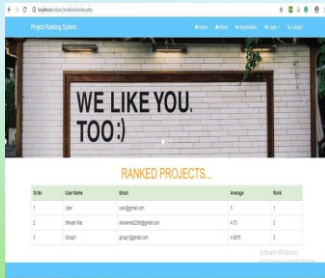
localhost/online_feedback/index.php

Project Ranking System

Home About Registration Login Contact

WE LIKE YOU. TOO :)

RANKED PROJECTS...

| Sl No | User Name | Email | Average | Rank |
|---|---|---|---|---|
| 1 | User | user@gmail.com | 5 | 1 |
| 2 | Shivam Rai | shivamrai2236@gmail.com | 4.75 | 2 |
| 3 | Group1 | group1@gmail.com | 4.5875 | 3 |

Activate Windows